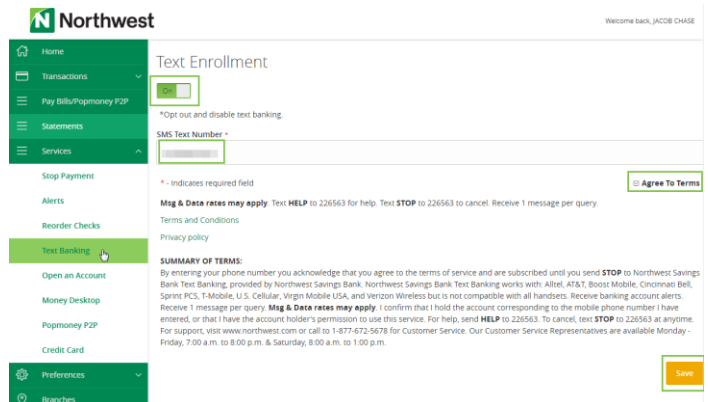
Northwest

Welcome back, JACOB CHASE

Home
Transactions
Pay Bills/Popmoney P2P
Statements
Services
Stop Payment
Alerts
Reorder Checks
Text Banking
Open an Account
Money Desktop
Popmoney P2P
Credit Card
Preferences
Branches

Text Enrollment

ON

*Opt out and disable text banking.

SMS Text Number *

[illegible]

* - Indicates required field

Agree To Terms

**Msg & Data rates may apply**. Text **HELP** to 226563 for help. Text **STOP** to 226563 to cancel. Receive 1 message per query.

Terms and Conditions

Privacy policy

**SUMMARY OF TERMS:**
By entering your phone number you acknowledge that you agree to the terms of service and are subscribed until you send **STOP** to Northwest Savings Bank Text Banking, provided by Northwest Savings Bank. Northwest Savings Bank Text Banking works with: Alltel, AT&T, Boost Mobile, Cincinnati Bell, Sprint PCS, T-Mobile, U.S. Cellular, Virgin Mobile USA, and Verizon Wireless but is not compatible with all handsets. Receive banking account alerts. Receive 1 message per query. **Msg & Data rates may apply**. I confirm that I hold the account corresponding to the mobile phone number I have entered, or that I have the account holder's permission to use this service. For help, send **HELP** to 226563. To cancel, text **STOP** to 226563 at anytime. For support, visit www.northwest.com or call to 1-877-672-5678 for Customer Service. Our Customer Service Representatives are available Monday - Friday, 7:00 a.m. to 8:00 p.m. & Saturday, 8:00 a.m. to 1:00 p.m.

Save